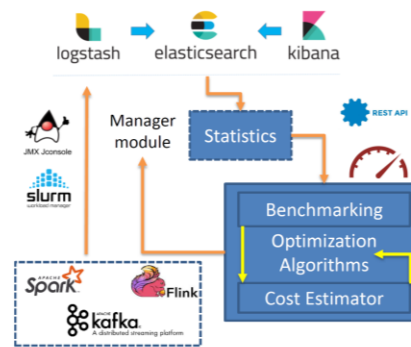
logstash
elasticsearch
kibana
Manager module
Statistics
REST API
JMX Jconsole
slurm
workload manager
Benchmarking
Optimization Algorithms
Cost Estimator
APACHE Spark
Flink
kafka
A distributed streaming platform